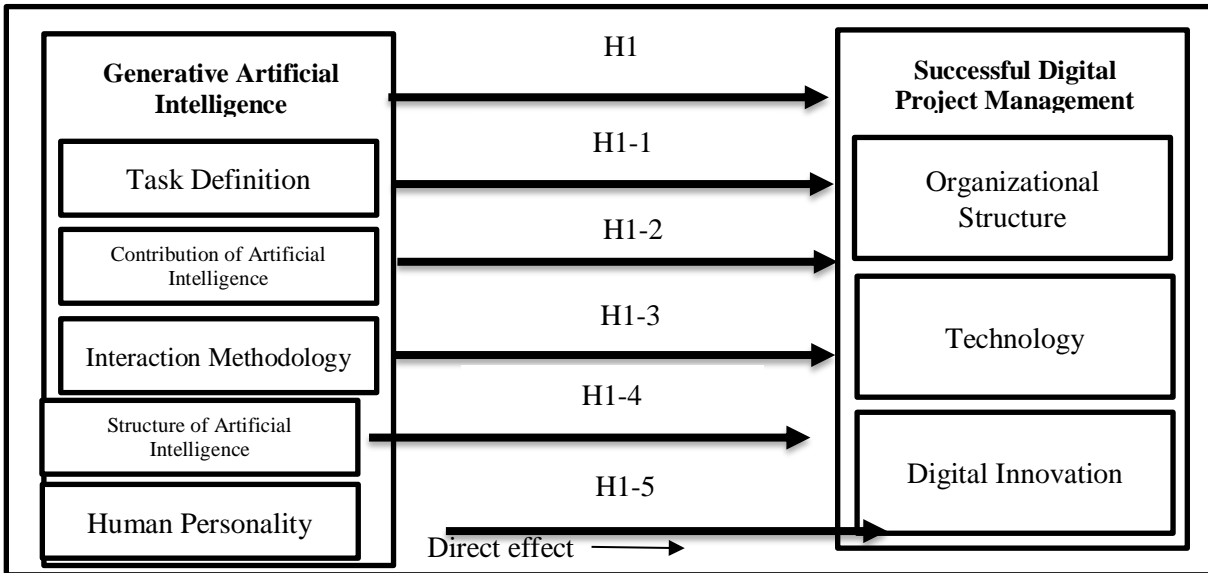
Generative Artificial Intelligence

Task Definition

Contribution of Artificial Intelligence

Interaction Methodology

Structure of Artificial Intelligence

Human Personality

H1

H1-1

H1-2

H1-3

H1-4

H1-5

Direct effect

Successful Digital Project Management

Organizational Structure

Technology

Digital Innovation